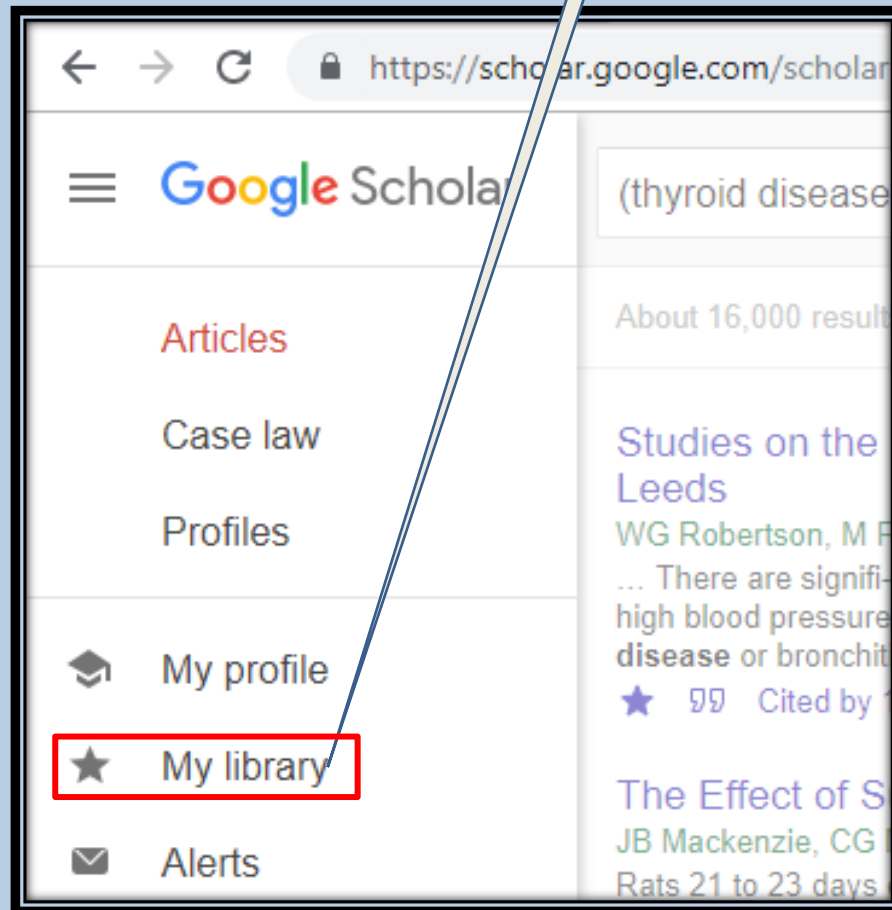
https://scholar.google.com/scholar

Google Scholar

(thyroid disease

Articles

Case law

Profiles

My profile

My library

Alerts

About 16,000 result

Studies on the Leeds

WG Robertson, M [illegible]

… There are signifi-
high blood pressure
**disease** or bronchit

Cited by 1

The Effect of S

JB Mackenzie, CG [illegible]

Rats 21 to 23 days